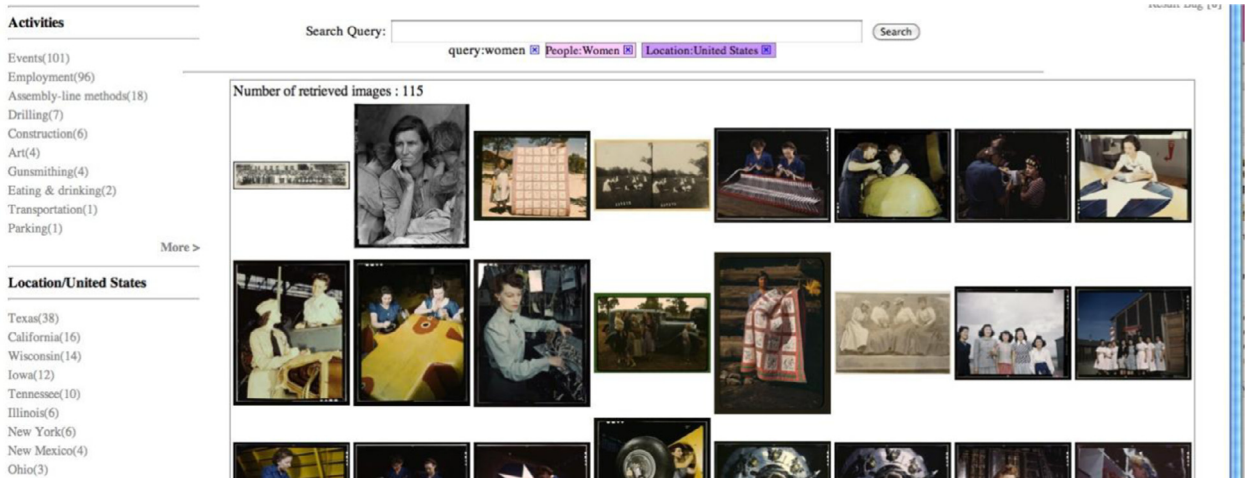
Result Bag [0]

Activities

Events(101)
Employment(96)
Assembly-line methods(18)
Drilling(7)
Construction(6)
Art(4)
Gunsmithing(4)
Eating & drinking(2)
Transportation(1)
Parking(1)
More >

Location/United States

Texas(38)
California(16)
Wisconsin(14)
Iowa(12)
Tennessee(10)
Illinois(6)
New York(6)
New Mexico(4)
Ohio(3)

Search Query: Search

query:women ☒ People:Women ☒ Location:United States ☒

Number of retrieved images : 115